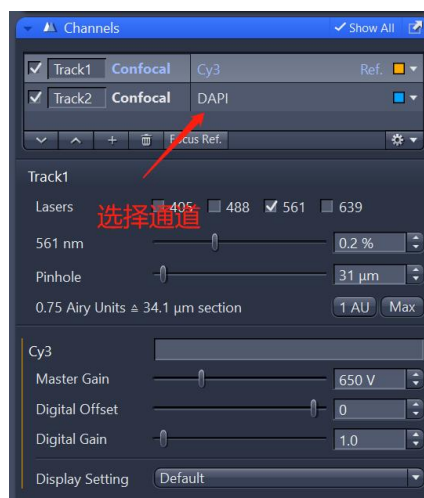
Channels
Show All

Track1 Confocal Cy3 Ref.
Track2 Confocal DAPI

Focus Ref.

Track1

Lasers 405 488 561 639

选择通道

561 nm 0.2 %

Pinhole 31 µm

0.75 Airy Units ≙ 34.1 µm section 1 AU Max

Cy3

Master Gain 650 V

Digital Offset 0

Digital Gain 1.0

Display Setting Default